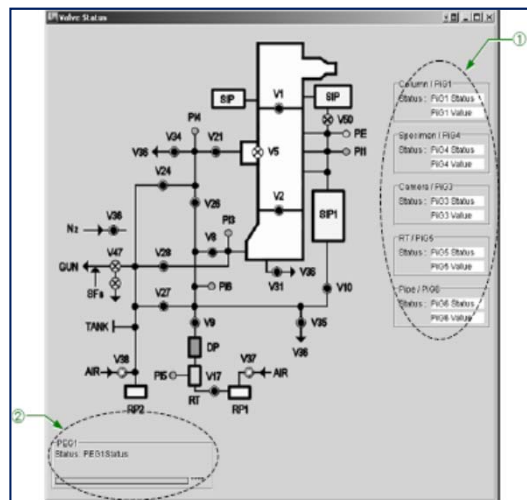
Valve Status

①

SIP
V1
SIP
V50
PE
PII
PI4
V34
V21
V36
V5
V24
V2
V36
V26
PI3
SIP1
N₂
V47
V28
V6
GUN
SF₆
V36
V31
V10
V27
PI8
TANK
V9
V35
V36
DP
V38
V37
AIR
PI5
V17
AIR
RT
RP2
RP1

Column / PIG1
Status : PIG1 Status
PIG1 Value

Specimen / PIG4
Status : PIG4 Status
PIG4 Value

Camera / PIG3
Status : PIG3 Status
PIG3 Value

RT / PIG5
Status : PIG5 Status
PIG5 Value

Pipe / PIG6
Status : PIG6 Status
PIG6 Value

②

PEG1
Status : PEG1Status